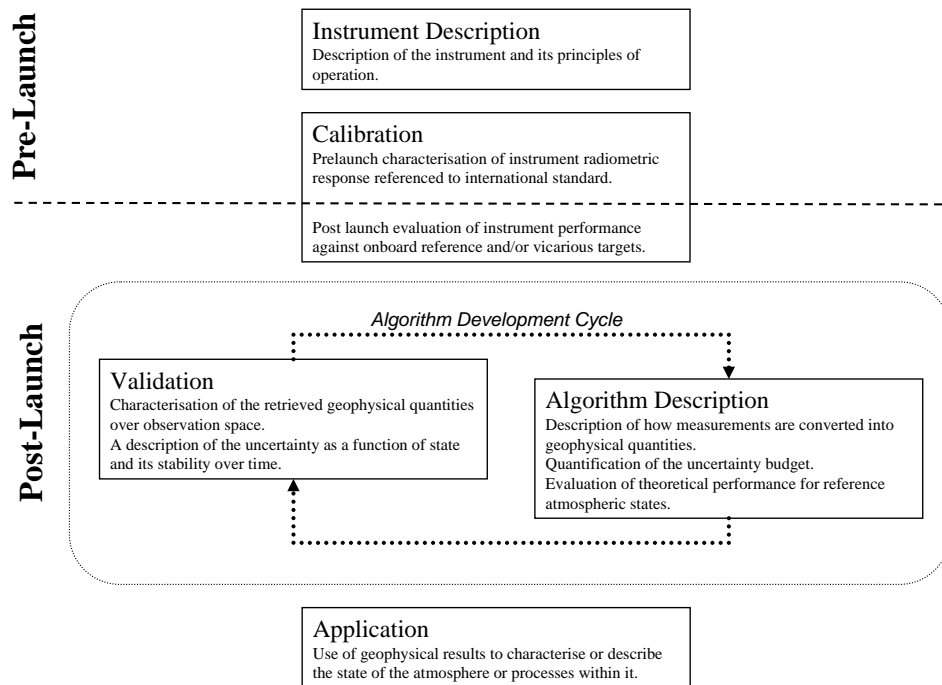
Pre-Launch

Instrument Description
Description of the instrument and its principles of operation.

Calibration
Prelaunch characterisation of instrument radiometric response referenced to international standard.

Post launch evaluation of instrument performance against onboard reference and/or vicarious targets.

Post-Launch

Algorithm Development Cycle

Validation
Characterisation of the retrieved geophysical quantities over observation space.
A description of the uncertainty as a function of state and its stability over time.

Algorithm Description
Description of how measurements are converted into geophysical quantities.
Quantification of the uncertainty budget.
Evaluation of theoretical performance for reference atmospheric states.

Application
Use of geophysical results to characterise or describe the state of the atmosphere or processes within it.